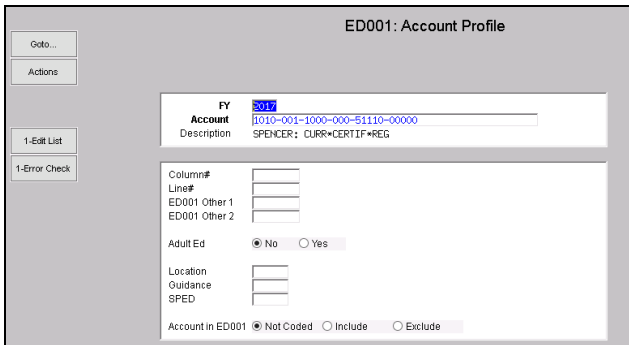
ED001: Account Profile

Goto...
Actions

1-Edit List
1-Error Check

FY 2017
Account 1010-001-1000-000-51110-00000
Description SPENCER: CURR*CERTIF*REG

Column#
Line#
ED001 Other 1
ED001 Other 2

Adult Ed No Yes

Location
Guidance
SPED

Account in ED001 Not Coded Include Exclude